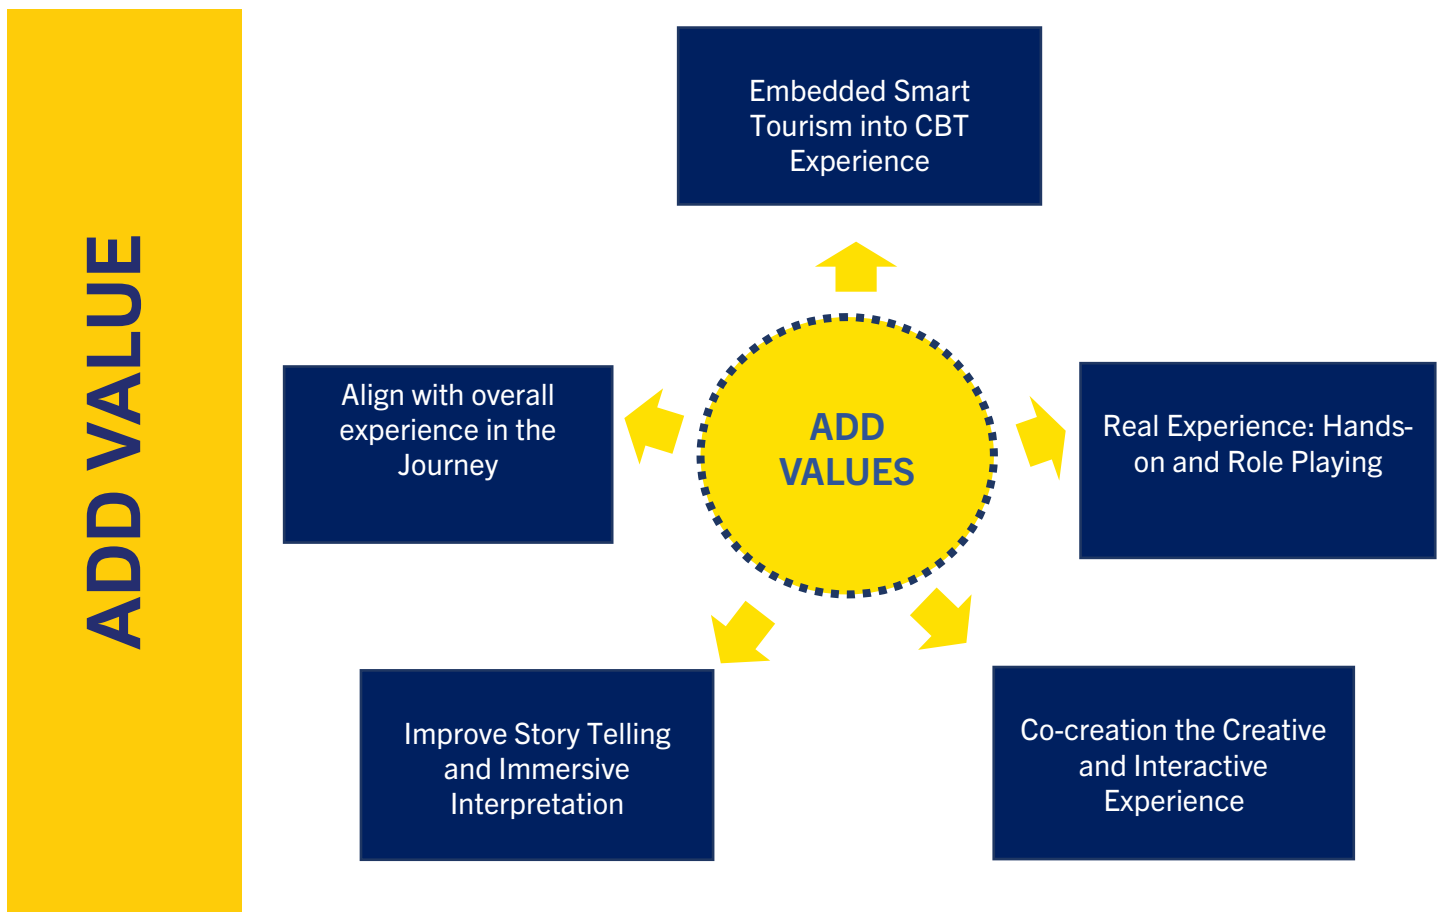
ADD VALUE

Embedded Smart Tourism into CBT Experience

Align with overall experience in the Journey

ADD VALUES

Real Experience: Hands-on and Role Playing

Improve Story Telling and Immersive Interpretation

Co-creation the Creative and Interactive Experience